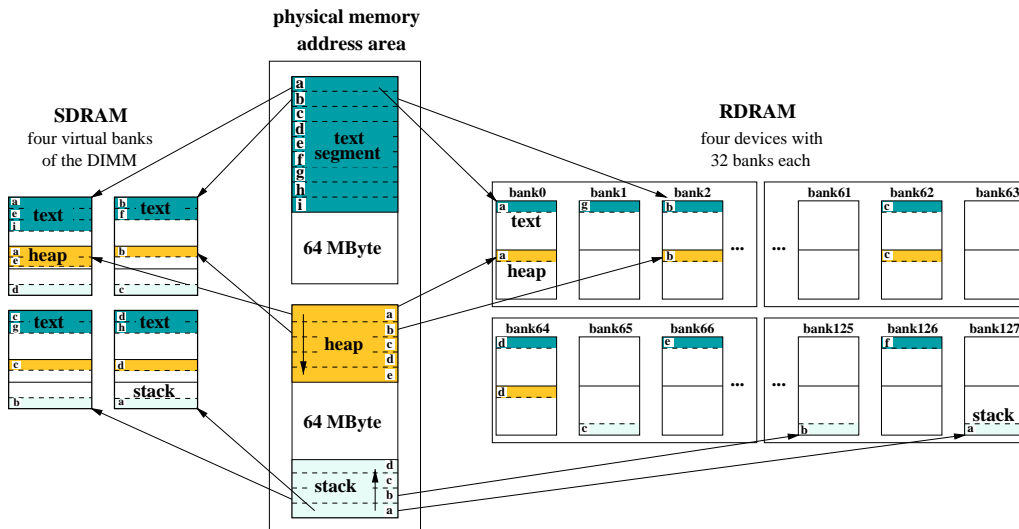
physical memory address area

SDRAM
four virtual banks of the DIMM

RDRAM
four devices with 32 banks each

a
b
c
d
e
f
g
h
i
text segment

64 MByte

heap
a
b
c
d
e

64 MByte

stack
d
c
b
a

a
e
j
text
a
e
heap
d

b
f
text
b
c

c
g
text
c
b

d
h
text
d
stack
a

bank0
a
text
a
heap

bank1
g

bank2
b
b

...

...

bank61

bank62
c
c

bank63

bank64
d
d

bank65
c

bank66
e

...

...

bank125
b

bank126
f

bank127
stack
a